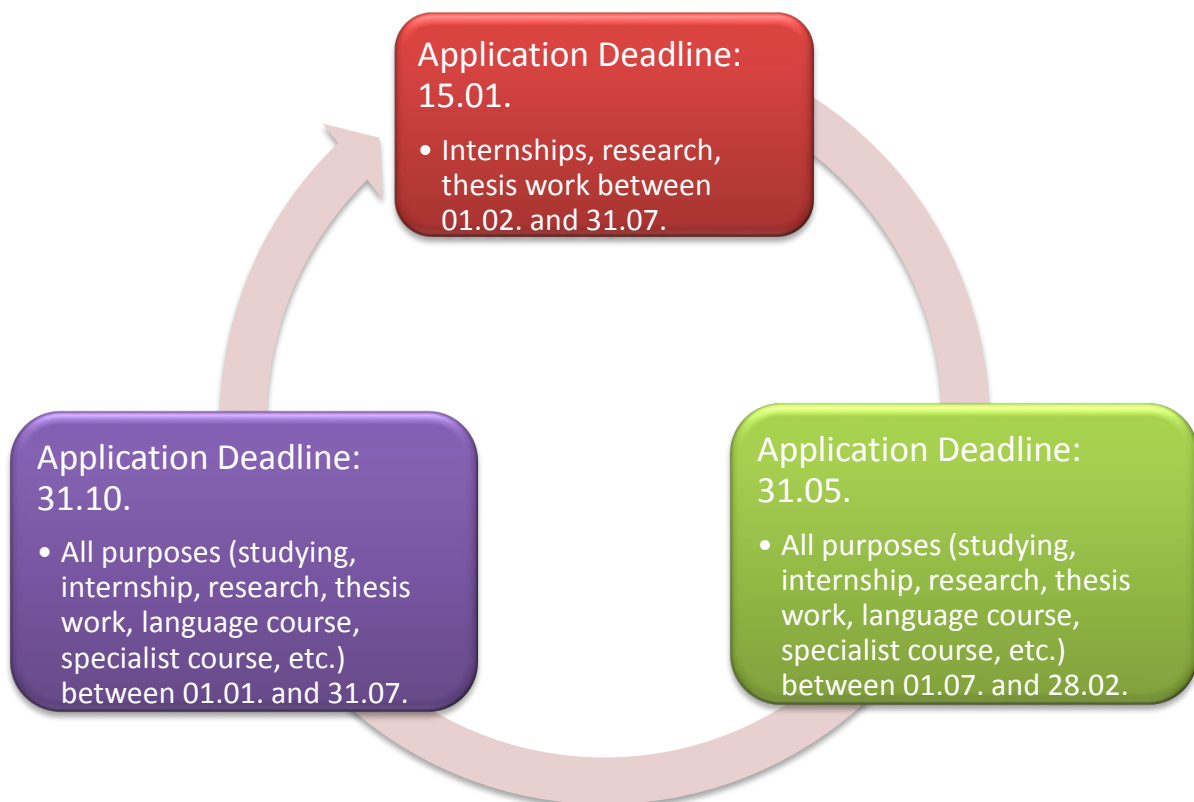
Application Deadline: 15.01.

• Internships, research, thesis work between 01.02. and 31.07.

Application Deadline: 31.05.

• All purposes (studying, internship, research, thesis work, language course, specialist course, etc.) between 01.07. and 28.02.

Application Deadline: 31.10.

• All purposes (studying, internship, research, thesis work, language course, specialist course, etc.) between 01.01. and 31.07.